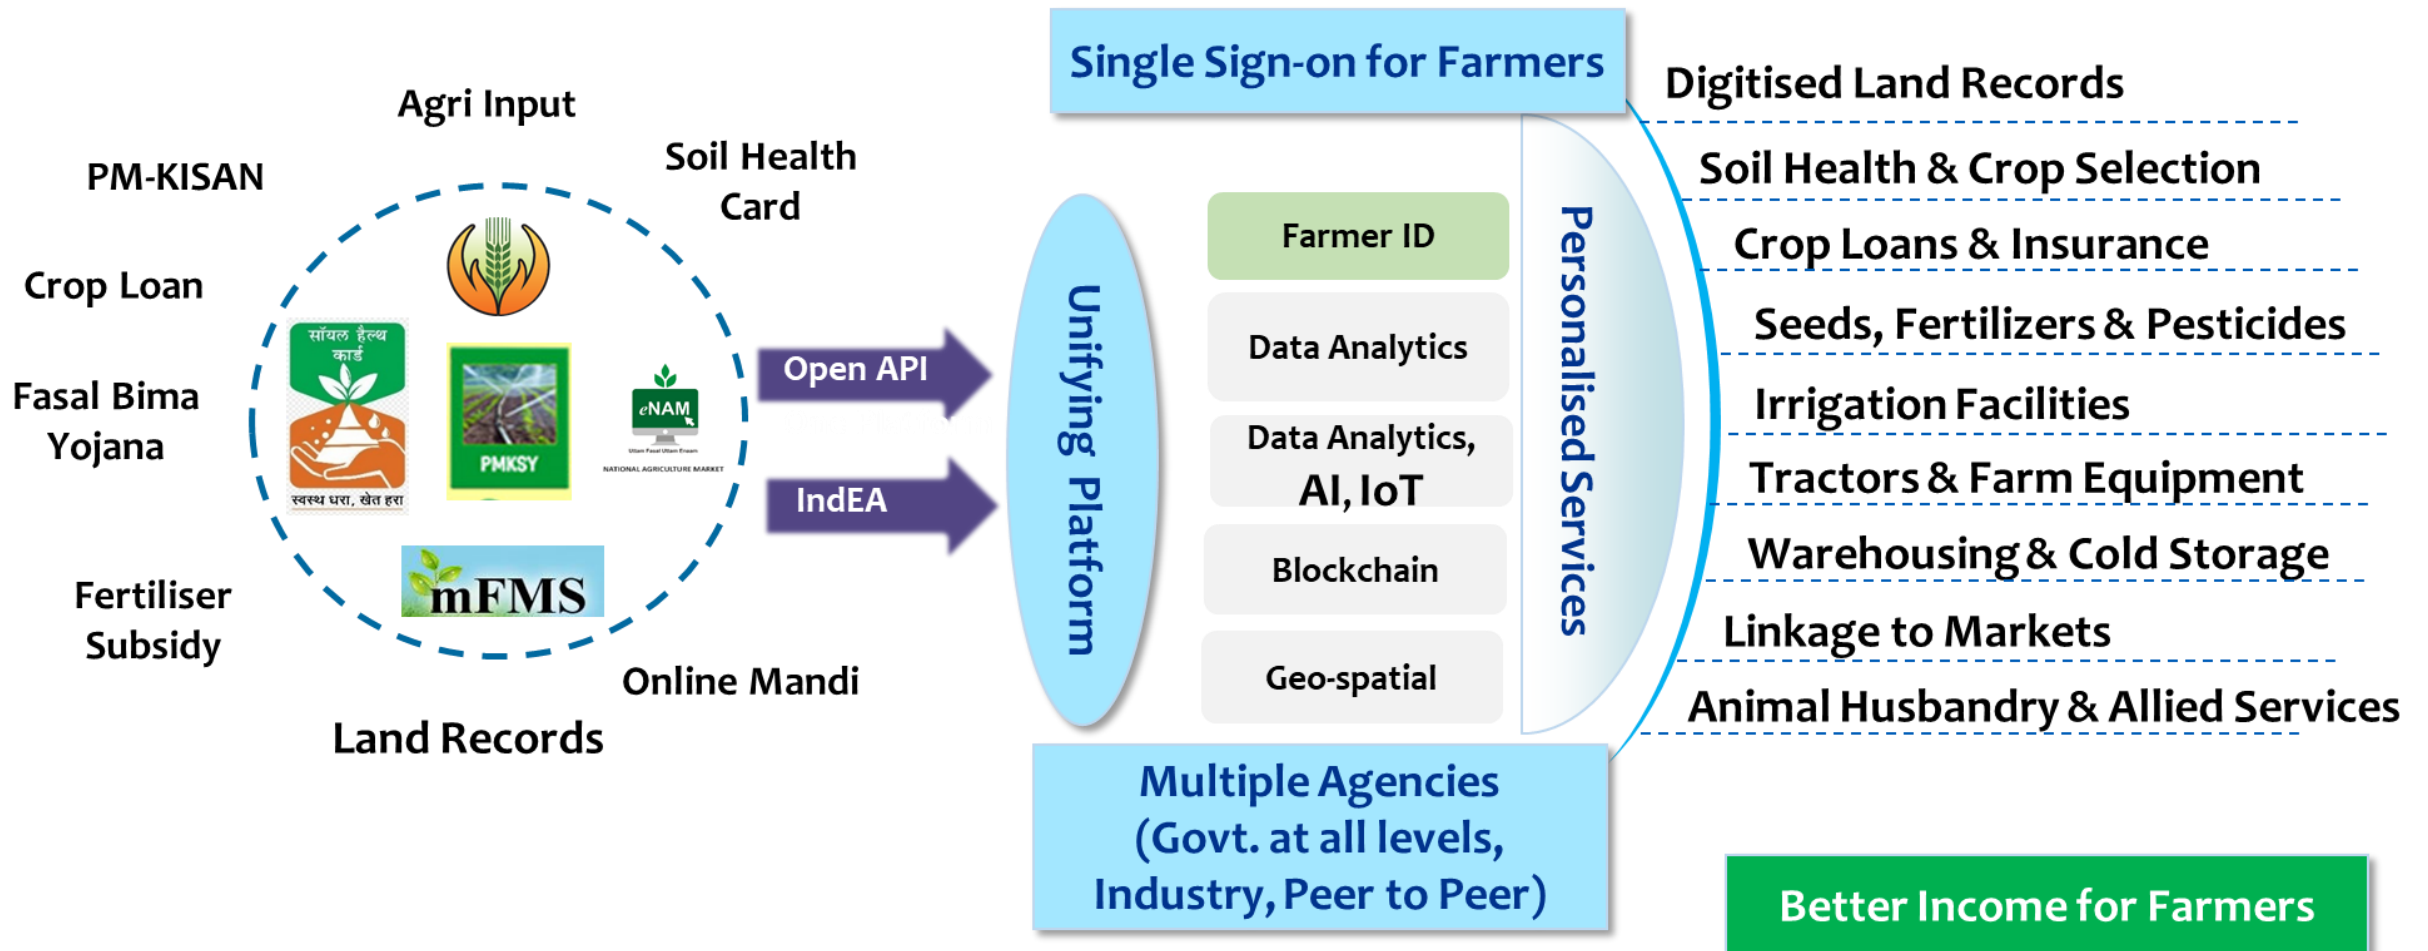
Agri Input

PM-KISAN

Soil Health Card

Crop Loan

Fasal Bima Yojana

Fertiliser Subsidy

Online Mandi

Land Records

सॉयल हैल्थ कार्ड

स्वस्थ धरा, खेत हरा

PMKSY

eNAM

NATIONAL AGRICULTURE MARKET

mFMS

Open API

IndEA

Single Sign-on for Farmers

Unifying Platform

Farmer ID

Data Analytics

Data Analytics, AI, IoT

Blockchain

Geo-spatial

Personalised Services

Multiple Agencies (Govt. at all levels, Industry, Peer to Peer)

Digitised Land Records

Soil Health & Crop Selection

Crop Loans & Insurance

Seeds, Fertilizers & Pesticides

Irrigation Facilities

Tractors & Farm Equipment

Warehousing & Cold Storage

Linkage to Markets

Animal Husbandry & Allied Services

Better Income for Farmers